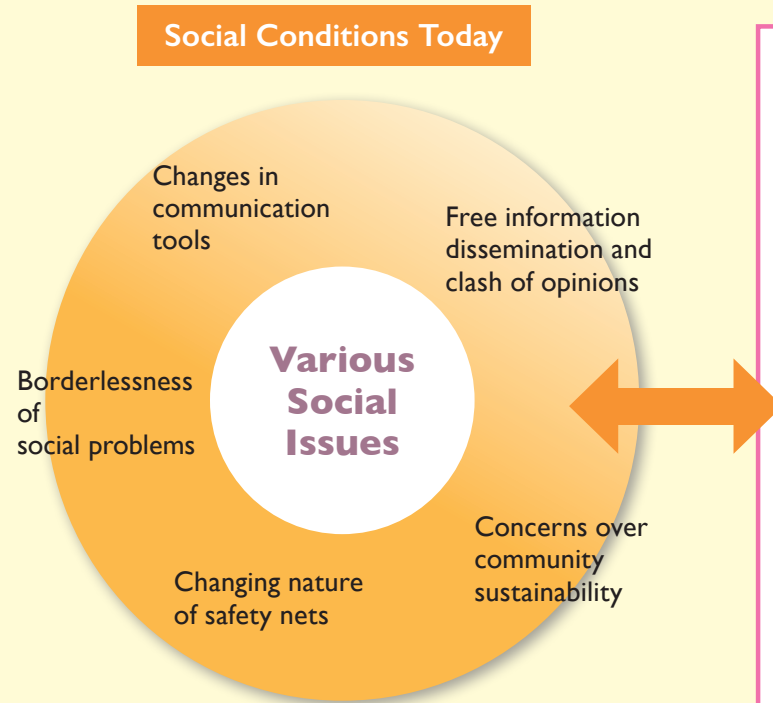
Social Conditions Today

Changes in communication tools

Free information dissemination and clash of opinions

Various Social Issues

Borderlessness of social problems

Concerns over community sustainability

Changing nature of safety nets